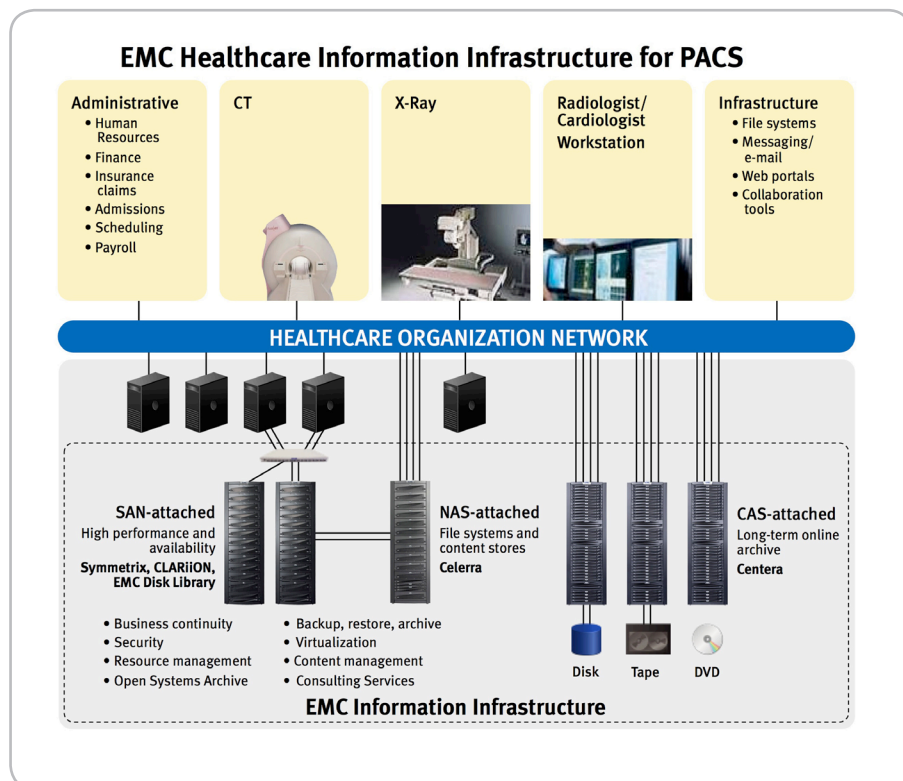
EMC Healthcare Information Infrastructure for PACS

Administrative
• Human Resources
• Finance
• Insurance claims
• Admissions
• Scheduling
• Payroll

CT

X-Ray

Radiologist/ Cardiologist Workstation

Infrastructure
• File systems
• Messaging/ e-mail
• Web portals
• Collaboration tools

HEALTHCARE ORGANIZATION NETWORK

SAN-attached
High performance and availability
Symmetrix, CLARiiON, EMC Disk Library

NAS-attached
File systems and content stores
Celerra

CAS-attached
Long-term online archive
Centera

• Business continuity
• Security
• Resource management
• Open Systems Archive

• Backup, restore, archive
• Virtualization
• Content management
• Consulting Services

Disk

Tape

DVD

EMC Information Infrastructure